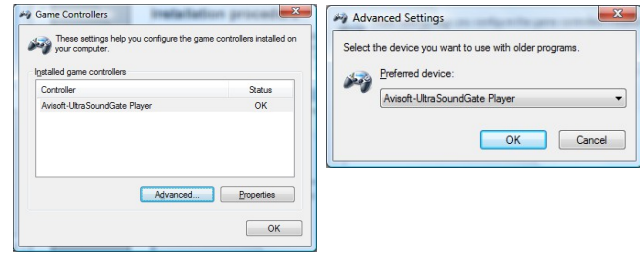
Game Controllers

These settings help you configure the game controllers installed on your computer.

Installed game controllers

| Controller | Status |
|---|---|
| Avisoft-UltraSoundGate Player | OK |

Advanced... Properties

OK

Advanced Settings

Select the device you want to use with older programs.

Preferred device:

Avisoft-UltraSoundGate Player

OK Cancel